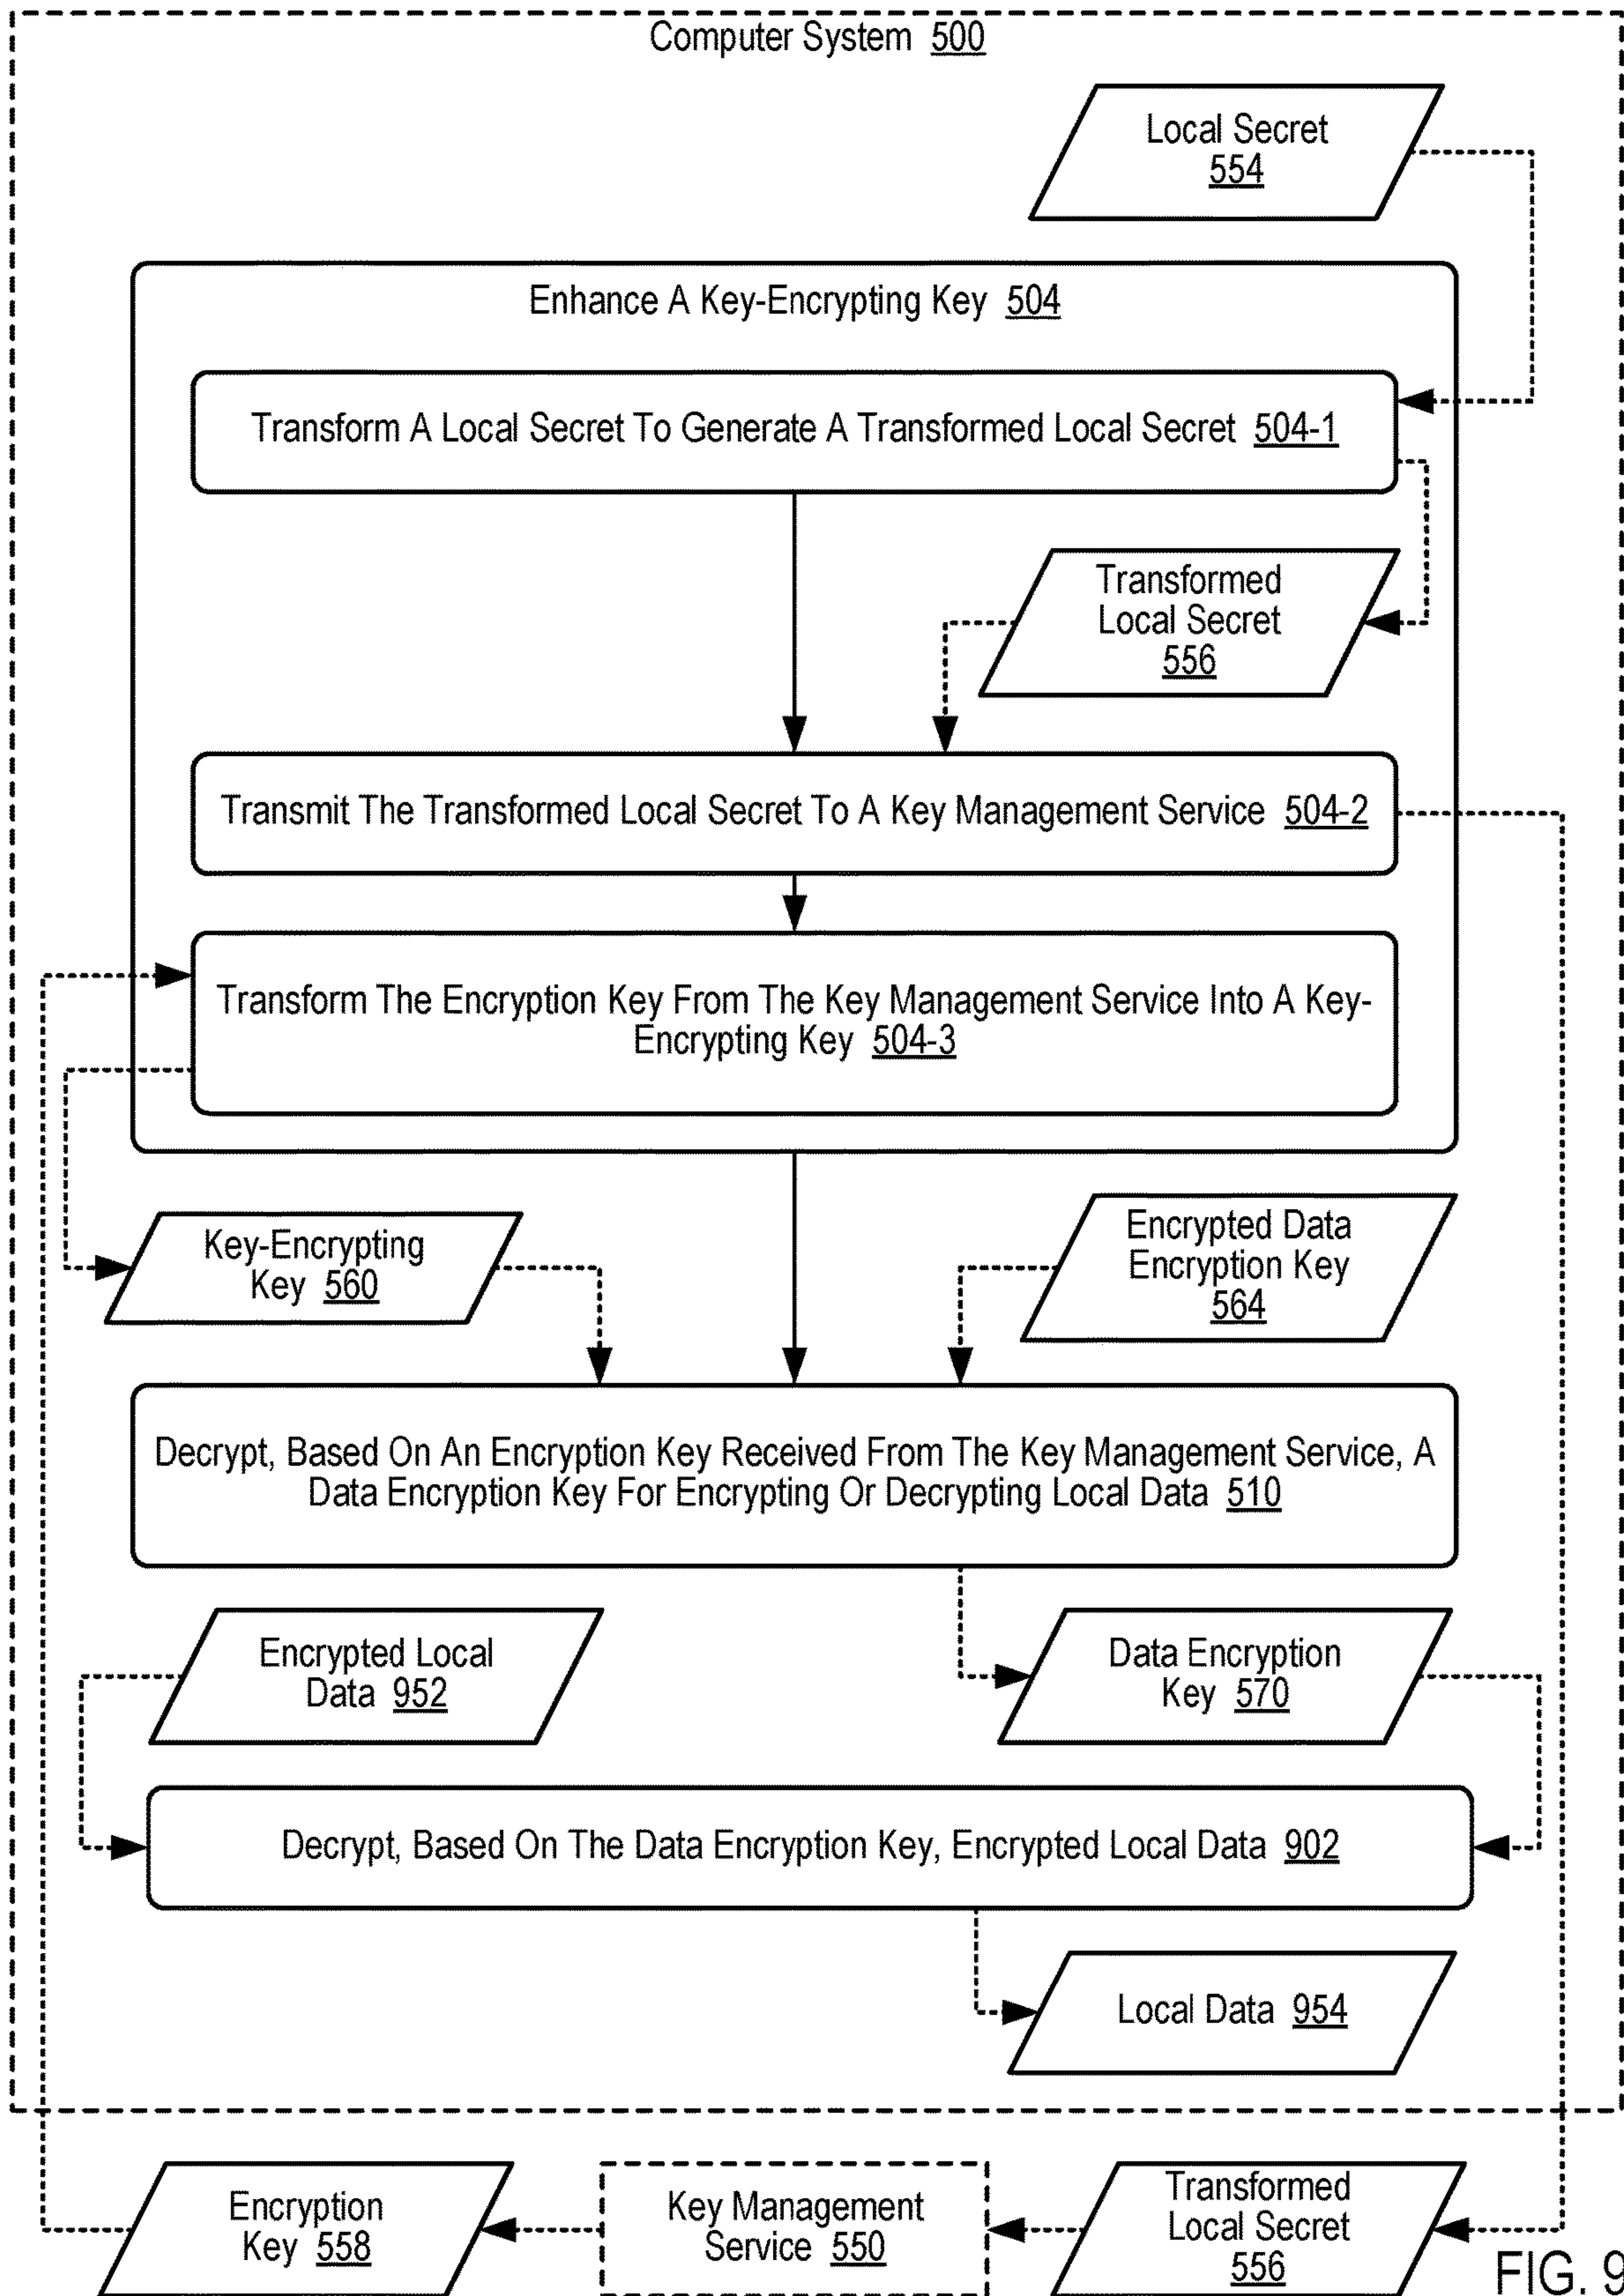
Computer System 500

Local Secret 554

Enhance A Key-Encrypting Key 504

Transform A Local Secret To Generate A Transformed Local Secret 504-1

Transformed Local Secret 556

Transmit The Transformed Local Secret To A Key Management Service 504-2

Transform The Encryption Key From The Key Management Service Into A Key-Encrypting Key 504-3

Key-Encrypting Key 560

Encrypted Data Encryption Key 564

Decrypt, Based On An Encryption Key Received From The Key Management Service, A Data Encryption Key For Encrypting Or Decrypting Local Data 510

Encrypted Local Data 952

Data Encryption Key 570

Decrypt, Based On The Data Encryption Key, Encrypted Local Data 902

Local Data 954

Encryption Key 558

Key Management Service 550

Transformed Local Secret 556

FIG. 9